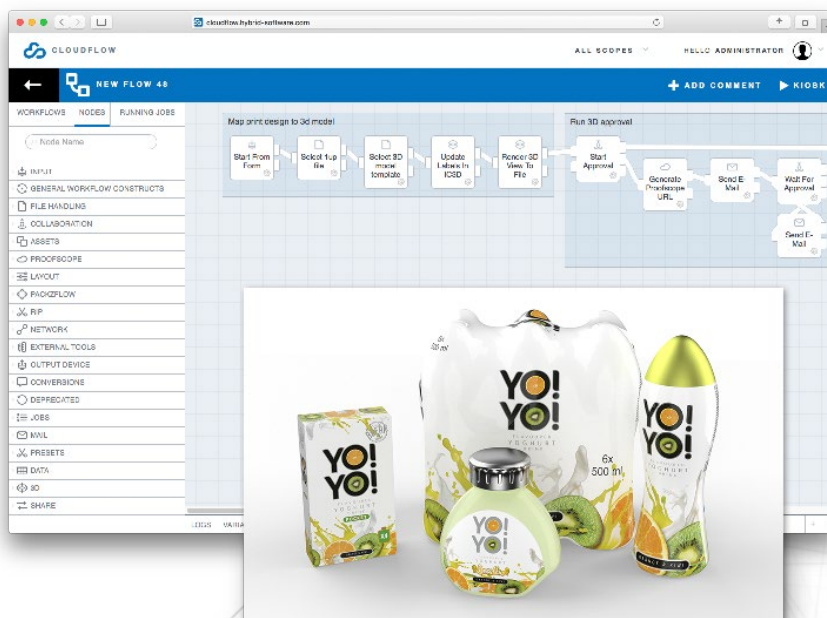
cloudflow.hybrid-software.com

CLOUDFLOW

ALL SCOPES

HELLO ADMINISTRATOR

NEW FLOW 48

ADD COMMENT

KIOSK

WORKFLOWS

NODES

RUNNING JOBS

Node Name

INPUT

GENERAL WORKFLOW CONSTRUCTS

FILE HANDLING

COLLABORATION

ASSETS

PROOFSCOPE

LAYOUT

PACKZFLOW

RIP

NETWORK

EXTERNAL TOOLS

OUTPUT DEVICE

CONVERSIONS

DEPRECATED

JOBS

MAIL

PRESETS

DATA

3D

SHARE

Map print design to 3d model

Start From Form

Select 1up file

Select 3D model template

Update Labels in ICSD

Render 3D View To File

Run 3D approval

Start Approval

Generate Proofscope URL

Send E-Mail

Wait For Approval

Send E-Mail

LOGS

VARIA

YO! YO!

6x 500 ml

YO! YO!

YO! YO!

YO! YO!

YOGHURT